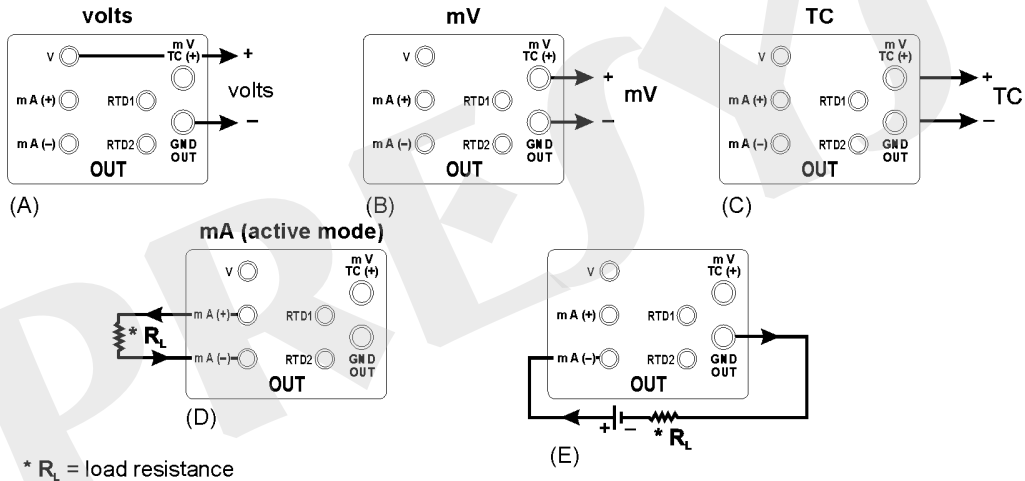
volts

V

m V TC (+)

+

volts

m A (+)

RTD1

m A (–)

RTD2

GND OUT

–

OUT

(A)

mV

V

m V TC (+)

+

mV

m A (+)

RTD1

m A (–)

RTD2

GND OUT

–

OUT

(B)

TC

V

m V TC (+)

+

TC

m A (+)

RTD1

m A (–)

RTD2

GND OUT

–

OUT

(C)

mA (active mode)

V

m V TC (+)

m A (+)

RTD1

* $R_L$

m A (–)

RTD2

GND OUT

OUT

(D)

V

m V TC (+)

m A (+)

RTD1

m A (–)

RTD2

GND OUT

OUT

+ –

* $R_L$

(E)

* $R_L$ = load resistance

PRESYS